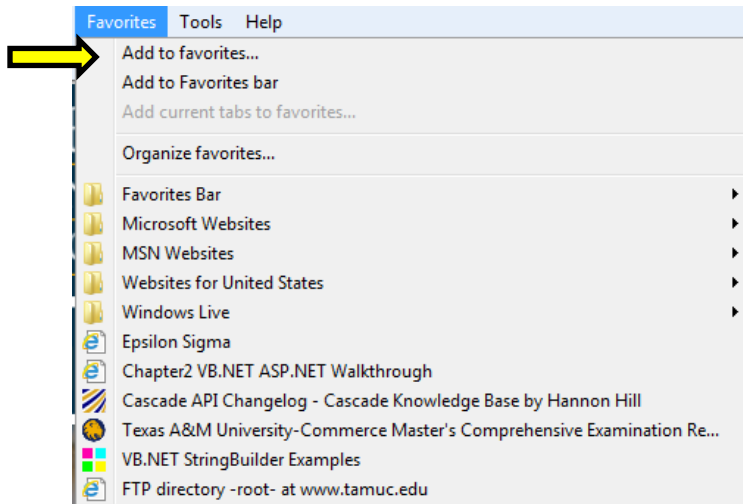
Favorites Tools Help

Add to favorites...
Add to Favorites bar
Add current tabs to favorites...

Organize favorites...

Favorites Bar
Microsoft Websites
MSN Websites
Websites for United States
Windows Live
Epsilon Sigma
Chapter2 VB.NET ASP.NET Walkthrough
Cascade API Changelog - Cascade Knowledge Base by Hannon Hill
Texas A&M University-Commerce Master's Comprehensive Examination Re...
VB.NET StringBuilder Examples
FTP directory -root- at www.tamuc.edu